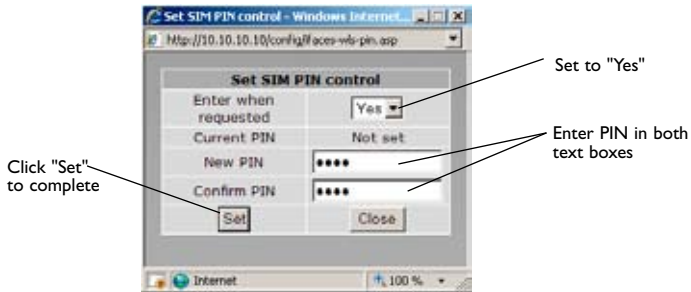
Set SIM PIN control - Windows Internet...

http://10.10.10.10/config/ifaces-wls-pin.asp

Set SIM PIN control

| | |
|---|---|
| Enter when requested | Yes |
| Current PIN | Not set |
| New PIN | •••• |
| Confirm PIN | •••• |
| Set | Close |

Internet

100 %

Set to "Yes"

Enter PIN in both text boxes

Click "Set" to complete